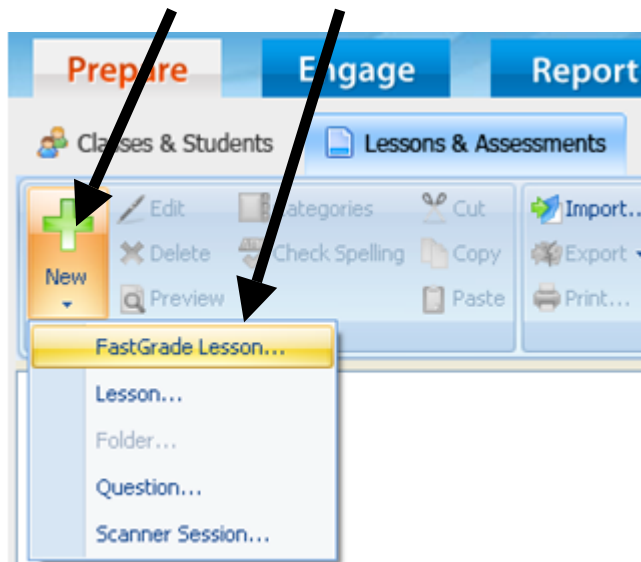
Prepare
Engage
Report

Classes & Students
Lessons & Assessments

New
Edit
Delete
Preview
Categories
Check Spelling
Cut
Copy
Paste
Import...
Export
Print...

FastGrade Lesson...
Lesson...
Folder...
Question...
Scanner Session...